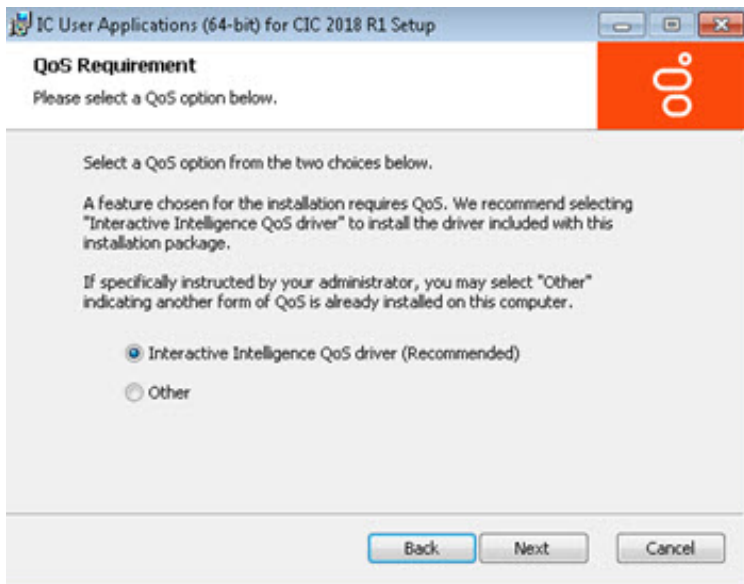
IC User Applications (64-bit) for CIC 2018 R1 Setup

QoS Requirement

Please select a QoS option below.

Select a QoS option from the two choices below.

A feature chosen for the installation requires QoS. We recommend selecting "Interactive Intelligence QoS driver" to install the driver included with this installation package.

If specifically instructed by your administrator, you may select "Other" indicating another form of QoS is already installed on this computer.

Interactive Intelligence QoS driver (Recommended)

Other

Back Next Cancel